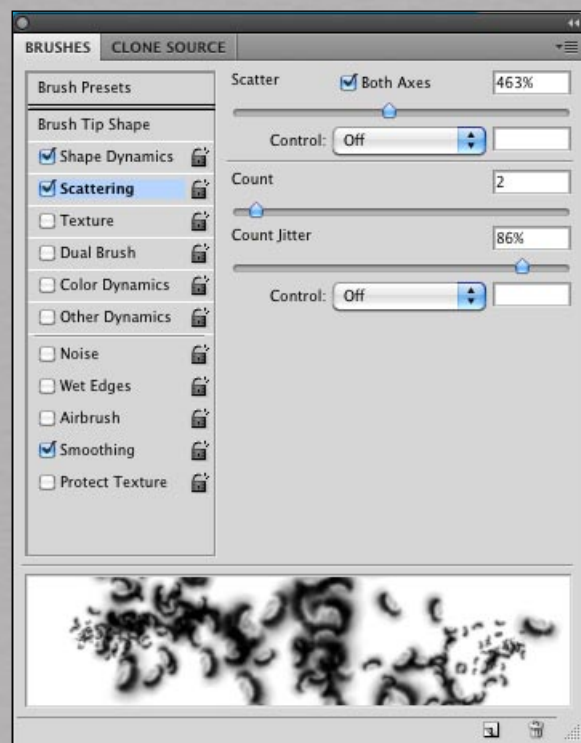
BRUSHES CLONE SOURCE

Brush Presets

Brush Tip Shape

Shape Dynamics

Scattering

Texture

Dual Brush

Color Dynamics

Other Dynamics

Noise

Wet Edges

Airbrush

Smoothing

Protect Texture

Scatter Both Axes 463%

Control: Off

Count 2

Count Jitter 86%

Control: Off